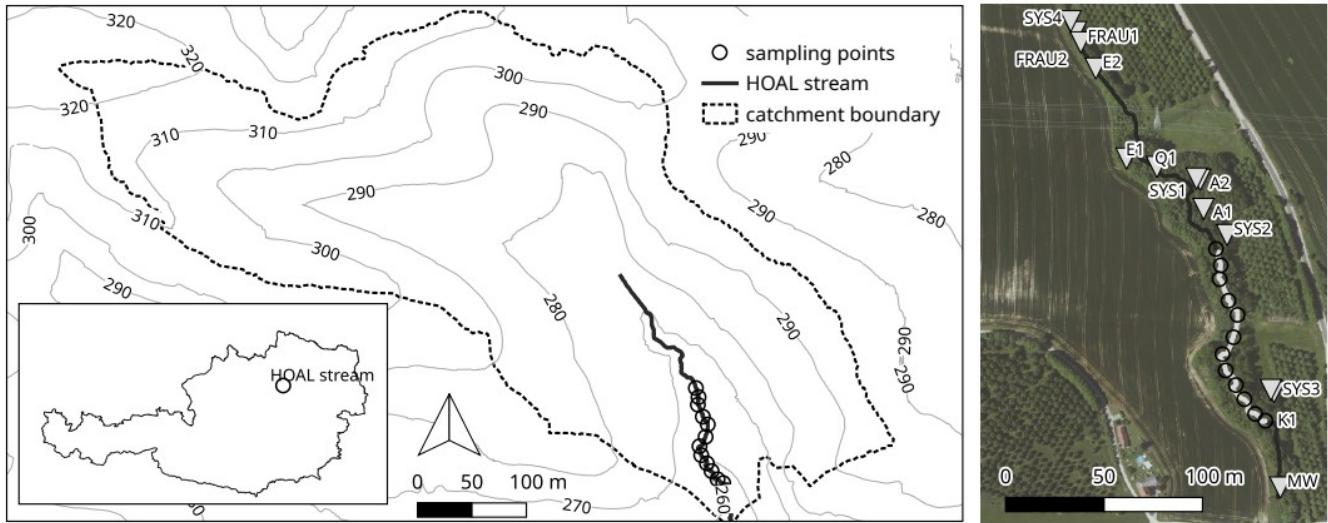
320
320
320
310
310
300
290
300
290
300
290
280
290
280
290
280
290
290
260
270
260

sampling points
HOAL stream
catchment boundary

HOAL stream

0 50 100 m

SYS4
FRAU1
FRAU2
E2
E1
Q1
SYS1
A2
A1
SYS2
SYS3
K1
MW

0 50 100 m